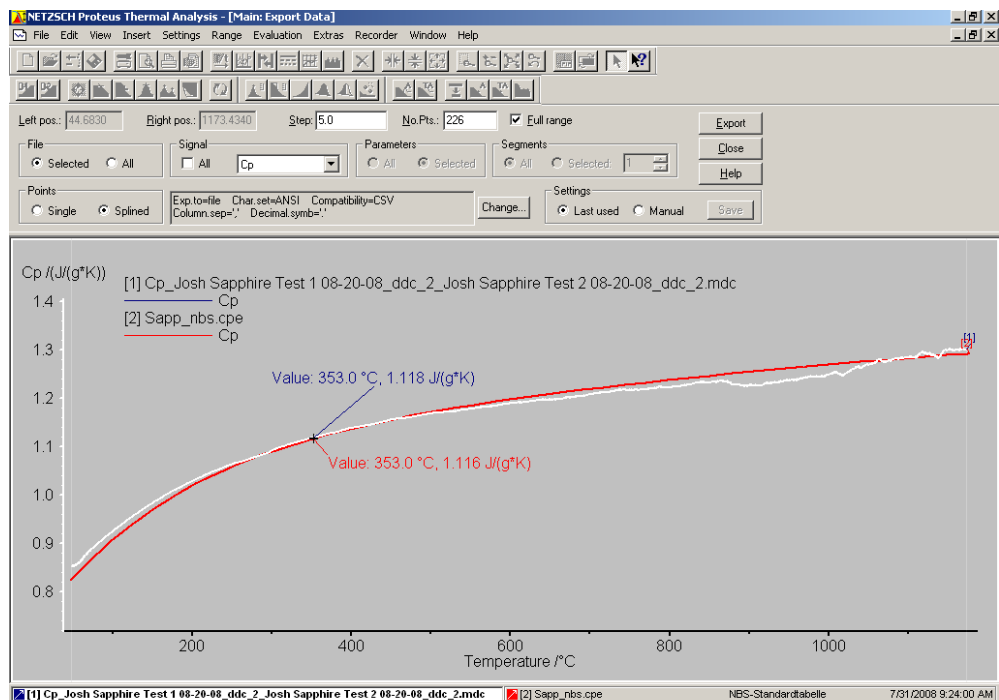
NETZSCH Proteus Thermal Analysis - [Main: Export Data]

File Edit View Insert Settings Range Evaluation Extras Recorder Window Help

Left pos.: 44.6830 Right pos.: 1173.4340 Step: 5.0 No.Pts.: 226 Full range

Export
Close
Help

File
Selected All

Signal
All
Cp

Parameters
All Selected

Segments
All Selected: 1

Points
Single Splined

Exp.to=file Char.set=ANSI Compatibility=CSV
Column.sep=',' Decimal.symb='.'

Change...

Settings
Last used Manual
Save

Cp /(J/(g*K))

[1] Cp_Josh Sapphire Test 1 08-20-08_ddc_2_Josh Sapphire Test 2 08-20-08_ddc_2.mdc
Cp
[2] Sapp_nbs.cpe
Cp

Value: 353.0 °C, 1.118 J/(g*K)

Value: 353.0 °C, 1.116 J/(g*K)

[1]

1.4
1.3
1.2
1.1
1.0
0.9
0.8

200 400 600 800 1000
Temperature /°C

[1] Cp_Josh Sapphire Test 1 08-20-08_ddc_2_Josh Sapphire Test 2 08-20-08_ddc_2.mdc [2] Sapp_nbs.cpe NBS-Standardtabelle 7/31/2008 9:24:00 AM